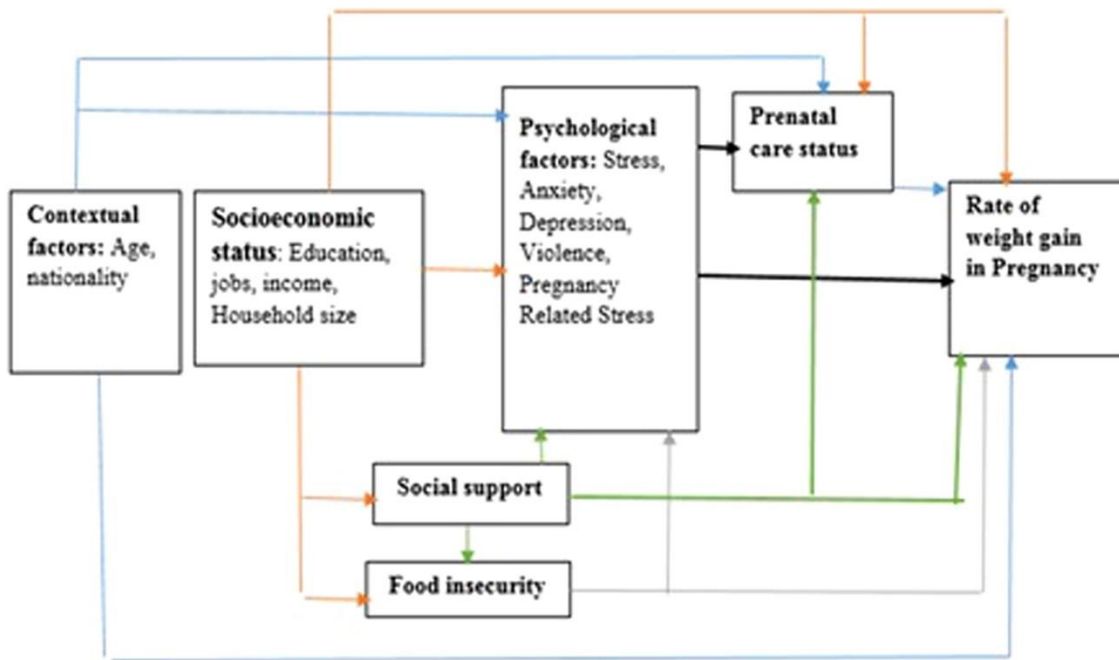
Contextual factors: Age, nationality

Socioeconomic status: Education, jobs, income, Household size

Psychological factors: Stress, Anxiety, Depression, Violence, Pregnancy Related Stress

Prenatal care status

Rate of weight gain in Pregnancy

Social support

Food insecurity